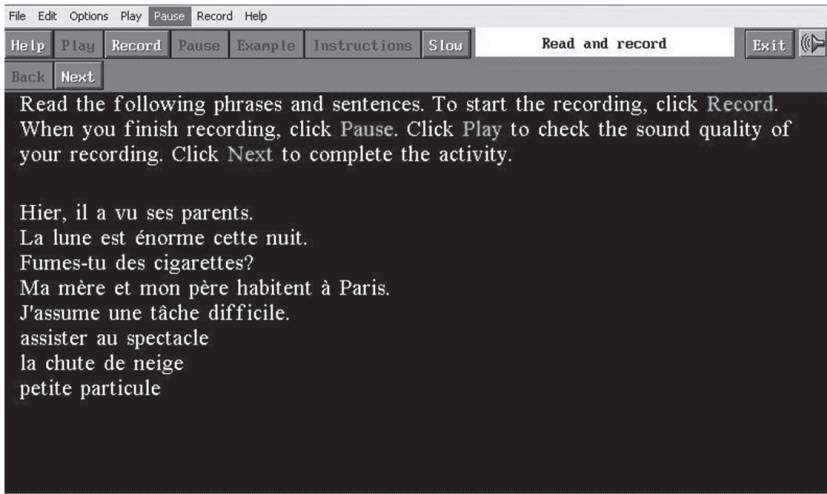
File Edit Options Play Pause Record Help

Help Play Record Pause Example Instructions Slow Read and record Exit

Back Next

Read the following phrases and sentences. To start the recording, click Record. When you finish recording, click Pause. Click Play to check the sound quality of your recording. Click Next to complete the activity.

Hier, il a vu ses parents.
La lune est énorme cette nuit.
Fumes-tu des cigarettes?
Ma mère et mon père habitent à Paris.
J'assume une tâche difficile.
assister au spectacle
la chute de neige
petite particule